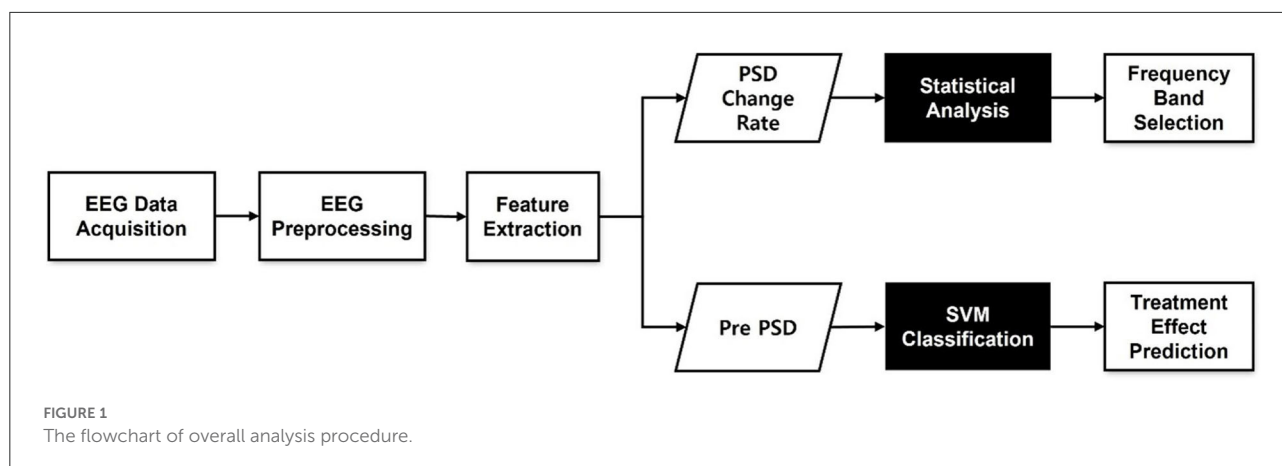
EEG Data Acquisition

EEG Preprocessing

Feature Extraction

PSD Change Rate

Statistical Analysis

Frequency Band Selection

Pre PSD

SVM Classification

Treatment Effect Prediction

FIGURE 1
The flowchart of overall analysis procedure.